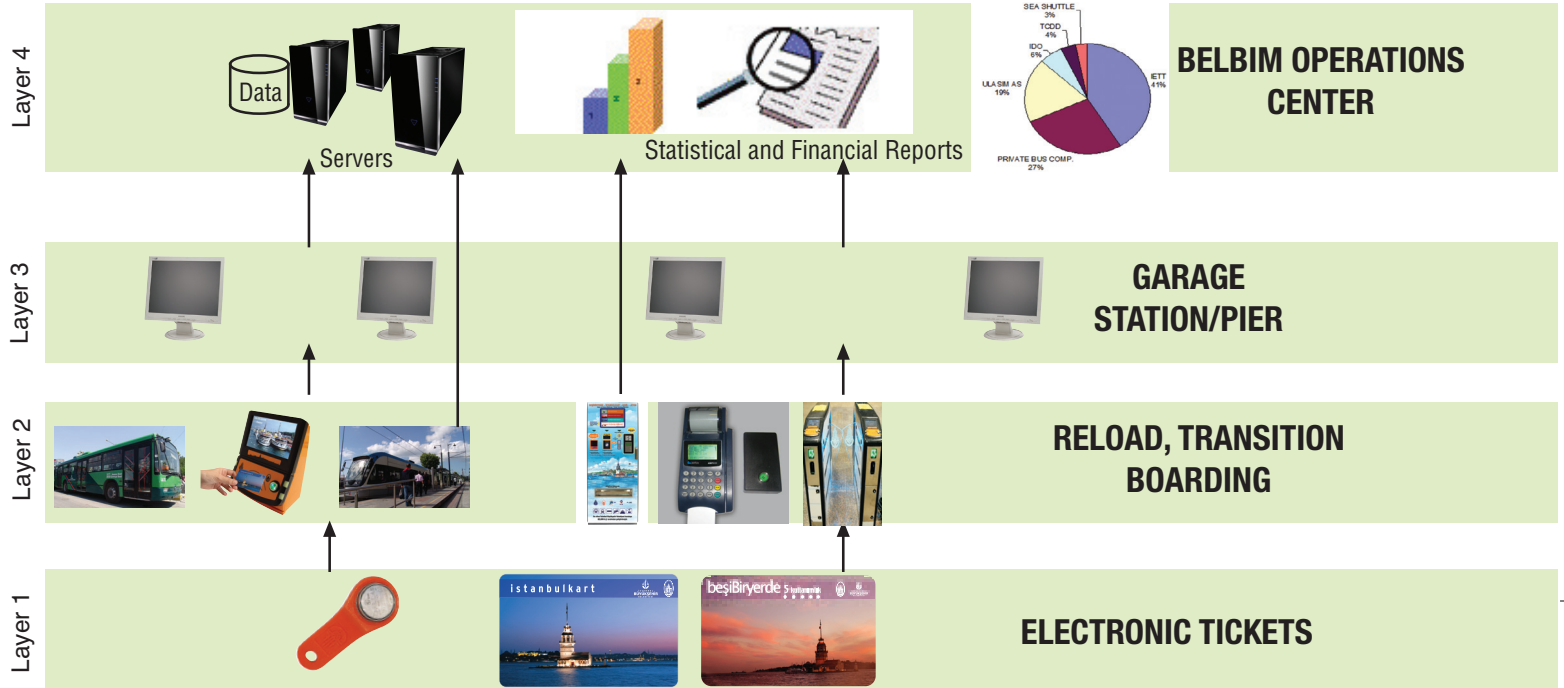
Layer 4

Data

Servers

Statistical and Financial Reports

SEA SHUTTLE 3%
TCDD 4%
IDO 6%
ULASIM AS 19%
IETT 41%
PRIVATE BUS COMP. 27%

BELBIM OPERATIONS CENTER

Layer 3

GARAGE STATION/PIER

Layer 2

RELOAD, TRANSITION BOARDING

Layer 1

istanbulkart

beşiBiryerde

ELECTRONIC TICKETS